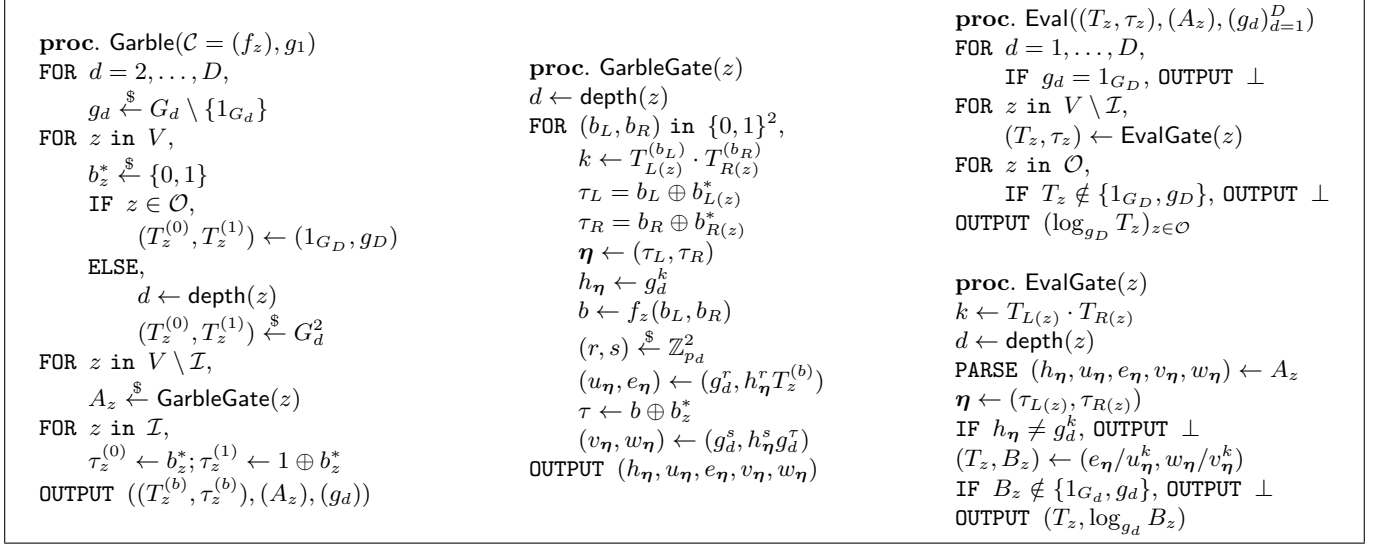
**proc**. Garble$(\mathcal{C} = (f_z), g_1)$
FOR $d = 2, \ldots, D$,
$g_d \xleftarrow{\$} G_d \setminus \{1_{G_d}\}$
FOR $z$ in $V$,
$b_z^* \xleftarrow{\$} \{0,1\}$
IF $z \in \mathcal{O}$,
$(T_z^{(0)}, T_z^{(1)}) \leftarrow (1_{G_D}, g_D)$
ELSE,
$d \leftarrow \mathsf{depth}(z)$
$(T_z^{(0)}, T_z^{(1)}) \xleftarrow{\$} G_d^2$
FOR $z$ in $V \setminus \mathcal{I}$,
$A_z \xleftarrow{\$} \mathsf{GarbleGate}(z)$
FOR $z$ in $\mathcal{I}$,
$\tau_z^{(0)} \leftarrow b_z^*; \tau_z^{(1)} \leftarrow 1 \oplus b_z^*$
OUTPUT $((T_z^{(b)}, \tau_z^{(b)}), (A_z), (g_d))$

**proc**. GarbleGate$(z)$
$d \leftarrow \mathsf{depth}(z)$
FOR $(b_L, b_R)$ in $\{0,1\}^2$,
$k \leftarrow T_{L(z)}^{(b_L)} \cdot T_{R(z)}^{(b_R)}$
$\tau_L = b_L \oplus b_{L(z)}^*$
$\tau_R = b_R \oplus b_{R(z)}^*$
$\boldsymbol{\eta} \leftarrow (\tau_L, \tau_R)$
$h_{\boldsymbol{\eta}} \leftarrow g_d^k$
$b \leftarrow f_z(b_L, b_R)$
$(r, s) \xleftarrow{\$} \mathbb{Z}_{p_d}^2$
$(u_{\boldsymbol{\eta}}, e_{\boldsymbol{\eta}}) \leftarrow (g_d^r, h_{\boldsymbol{\eta}}^r T_z^{(b)})$
$\tau \leftarrow b \oplus b_z^*$
$(v_{\boldsymbol{\eta}}, w_{\boldsymbol{\eta}}) \leftarrow (g_d^s, h_{\boldsymbol{\eta}}^s g_d^\tau)$
OUTPUT $(h_{\boldsymbol{\eta}}, u_{\boldsymbol{\eta}}, e_{\boldsymbol{\eta}}, v_{\boldsymbol{\eta}}, w_{\boldsymbol{\eta}})$

**proc**. Eval$((T_z, \tau_z), (A_z), (g_d)_{d=1}^D)$
FOR $d = 1, \ldots, D$,
IF $g_d = 1_{G_D}$, OUTPUT $\perp$
FOR $z$ in $V \setminus \mathcal{I}$,
$(T_z, \tau_z) \leftarrow \mathsf{EvalGate}(z)$
FOR $z$ in $\mathcal{O}$,
IF $T_z \notin \{1_{G_D}, g_D\}$, OUTPUT $\perp$
OUTPUT $(\log_{g_D} T_z)_{z \in \mathcal{O}}$

**proc**. EvalGate$(z)$
$k \leftarrow T_{L(z)} \cdot T_{R(z)}$
$d \leftarrow \mathsf{depth}(z)$
PARSE $(h_{\boldsymbol{\eta}}, u_{\boldsymbol{\eta}}, e_{\boldsymbol{\eta}}, v_{\boldsymbol{\eta}}, w_{\boldsymbol{\eta}}) \leftarrow A_z$
$\boldsymbol{\eta} \leftarrow (\tau_{L(z)}, \tau_{R(z)})$
IF $h_{\boldsymbol{\eta}} \neq g_d^k$, OUTPUT $\perp$
$(T_z, B_z) \leftarrow (e_{\boldsymbol{\eta}}/u_{\boldsymbol{\eta}}^k, w_{\boldsymbol{\eta}}/v_{\boldsymbol{\eta}}^k)$
IF $B_z \notin \{1_{G_d}, g_d\}$, OUTPUT $\perp$
OUTPUT $(T_z, \log_{g_d} B_z)$